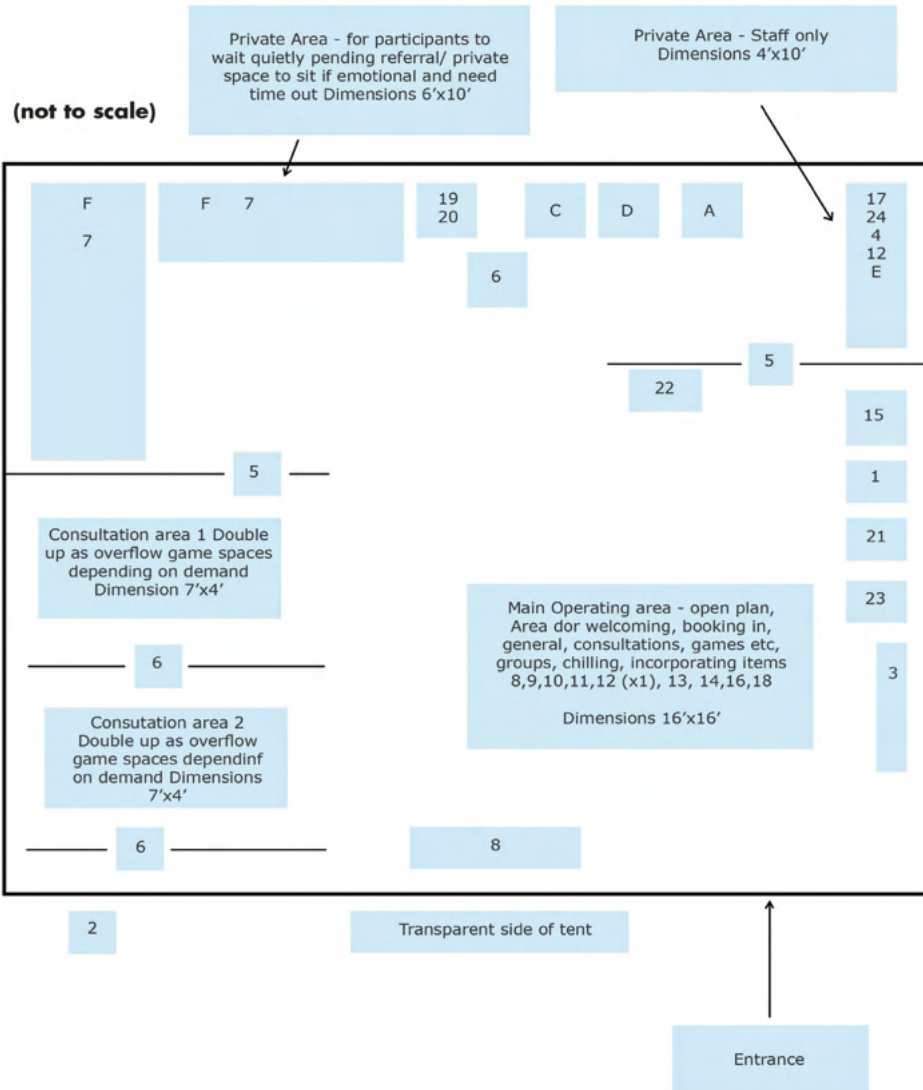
Private Area - for participants to wait quietly pending referral/ private space to sit if emotional and need time out Dimensions 6'x10'

Private Area - Staff only Dimensions 4'x10'

(not to scale)

F

7

F 7

19
20

C

D

A

17
24
4
12
E

6

5

22

15

5

1

Consultation area 1 Double up as overflow game spaces depending on demand Dimension 7'x4'

21

23

Main Operating area - open plan, Area dor welcoming, booking in, general, consultations, games etc, groups, chilling, incorporating items 8,9,10,11,12 (x1), 13, 14,16,18

Dimensions 16'x16'

6

3

Consutation area 2 Double up as overflow game spaces dependinf on demand Dimensions 7'x4'

6

8

2

Transparent side of tent

Entrance